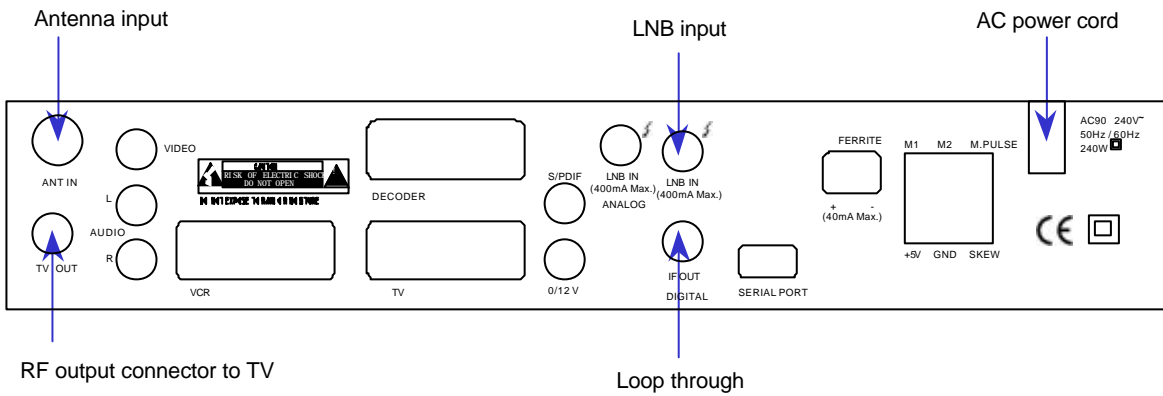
Antenna input

LNB input

AC power cord

ANT IN

VIDEO

L

AUDIO

R

TV OUT

CAUTION
RISK OF ELECTRIC SHOCK
DO NOT OPEN

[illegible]

DECODER

VCR

TV

S/PDIF

0/12 V

LNB IN
(400mA Max.)
ANALOG

LNB IN
(400mA Max.)

IF OUT
DIGITAL

SERIAL PORT

FERRITE

+ -
(40mA Max.)

M1 M2 M.PULSE

+5V GND SKEW

AC90 240V~
50Hz / 60Hz
240W

CE

RF output connector to TV

Loop through